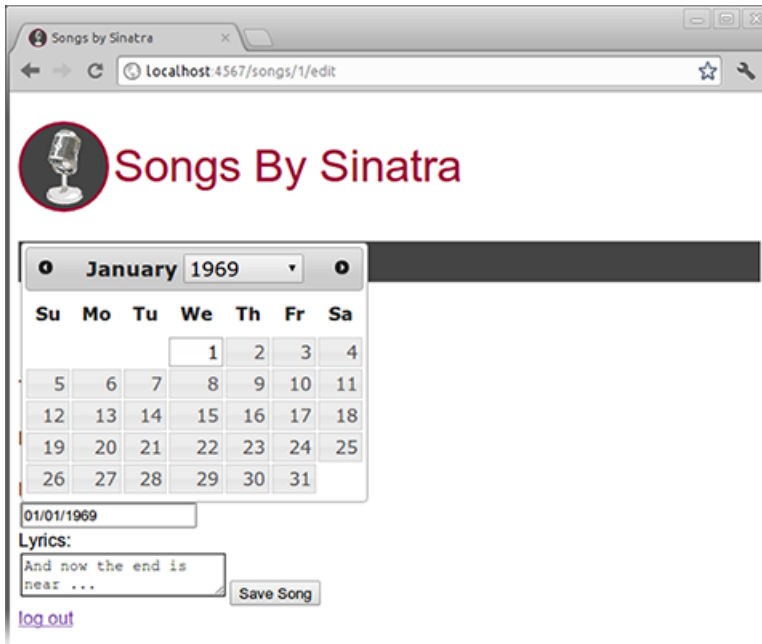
Songs by Sinatra

localhost:4567/songs/1/edit

Songs By Sinatra

January 1969

| Su | Mo | Tu | We | Th | Fr | Sa |
|---|---|---|---|---|---|---|
| | | | 1 | 2 | 3 | 4 |
| 5 | 6 | 7 | 8 | 9 | 10 | 11 |
| 12 | 13 | 14 | 15 | 16 | 17 | 18 |
| 19 | 20 | 21 | 22 | 23 | 24 | 25 |
| 26 | 27 | 28 | 29 | 30 | 31 | |

01/01/1969

Lyrics:

And now the end is near ...

Save Song

log out